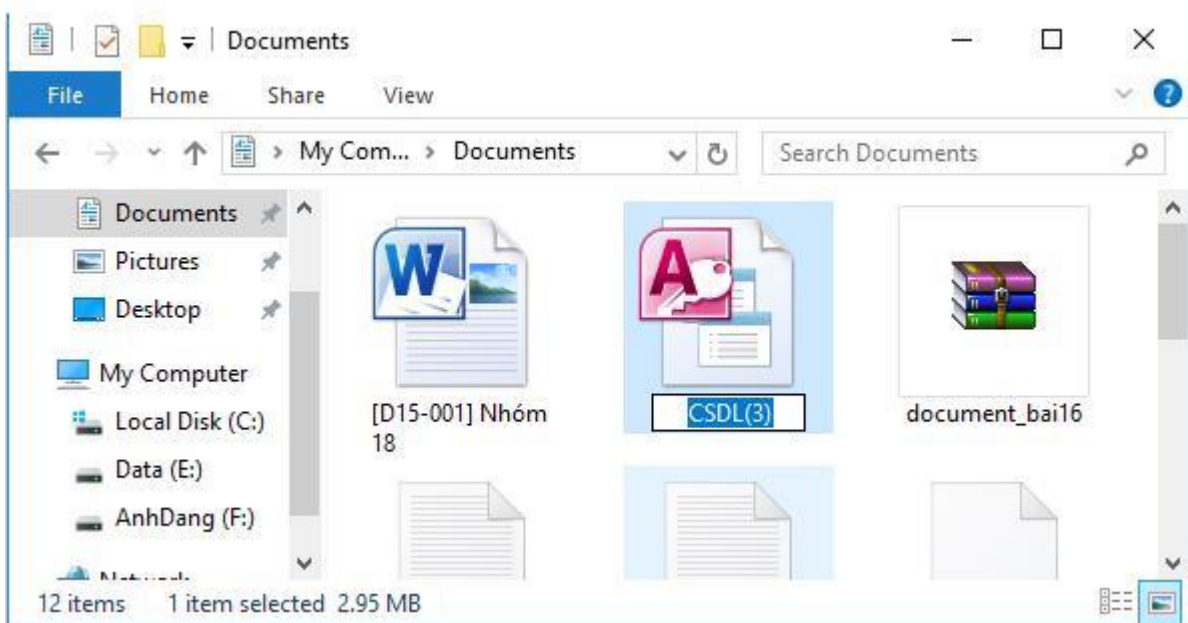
Documents

File Home Share View

My Com... > Documents

Search Documents

Documents
Pictures
Desktop
My Computer
Local Disk (C:)
Data (E:)
AnhDang (F:)
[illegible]

[D15-001] Nhóm 18

CSDL(3)

document_bai16

12 items 1 item selected 2,95 MB